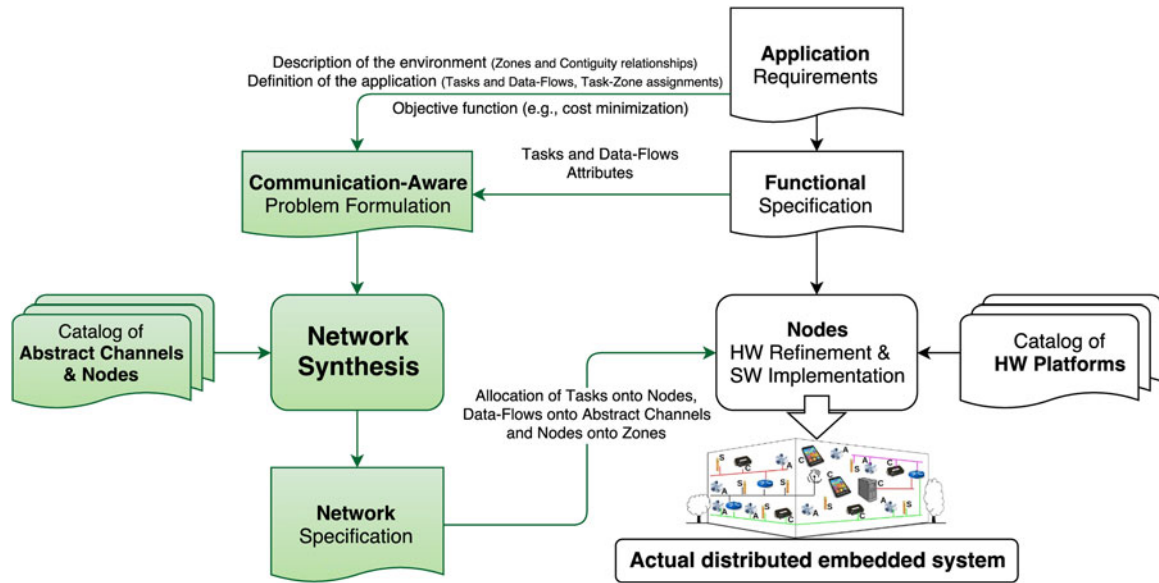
Application Requirements

Description of the environment (Zones and Contiguity relationships)
Definition of the application (Tasks and Data-Flows, Task-Zone assignments)
Objective function (e.g., cost minimization)

Communication-Aware Problem Formulation

Tasks and Data-Flows Attributes

Functional Specification

Catalog of Abstract Channels & Nodes

Network Synthesis

Nodes HW Refinement & SW Implementation

Catalog of HW Platforms

Allocation of Tasks onto Nodes, Data-Flows onto Abstract Channels and Nodes onto Zones

Network Specification

S A C S A S A C S A S A C A S A C

Actual distributed embedded system